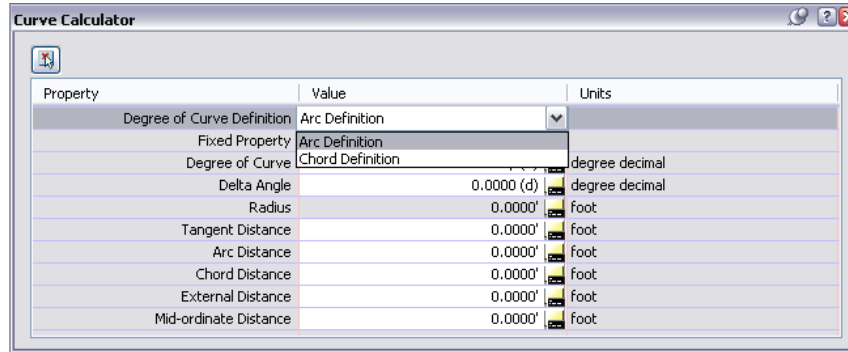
Curve Calculator

| Property | Value | Units |
|---|---|---|
| Degree of Curve Definition | Arc Definition | |
| Fixed Property | Arc Definition | |
| Degree of Curve | Chord Definition | degree decimal |
| Delta Angle | 0.0000 (d) | degree decimal |
| Radius | 0.0000' | foot |
| Tangent Distance | 0.0000' | foot |
| Arc Distance | 0.0000' | foot |
| Chord Distance | 0.0000' | foot |
| External Distance | 0.0000' | foot |
| Mid-ordinate Distance | 0.0000' | foot |